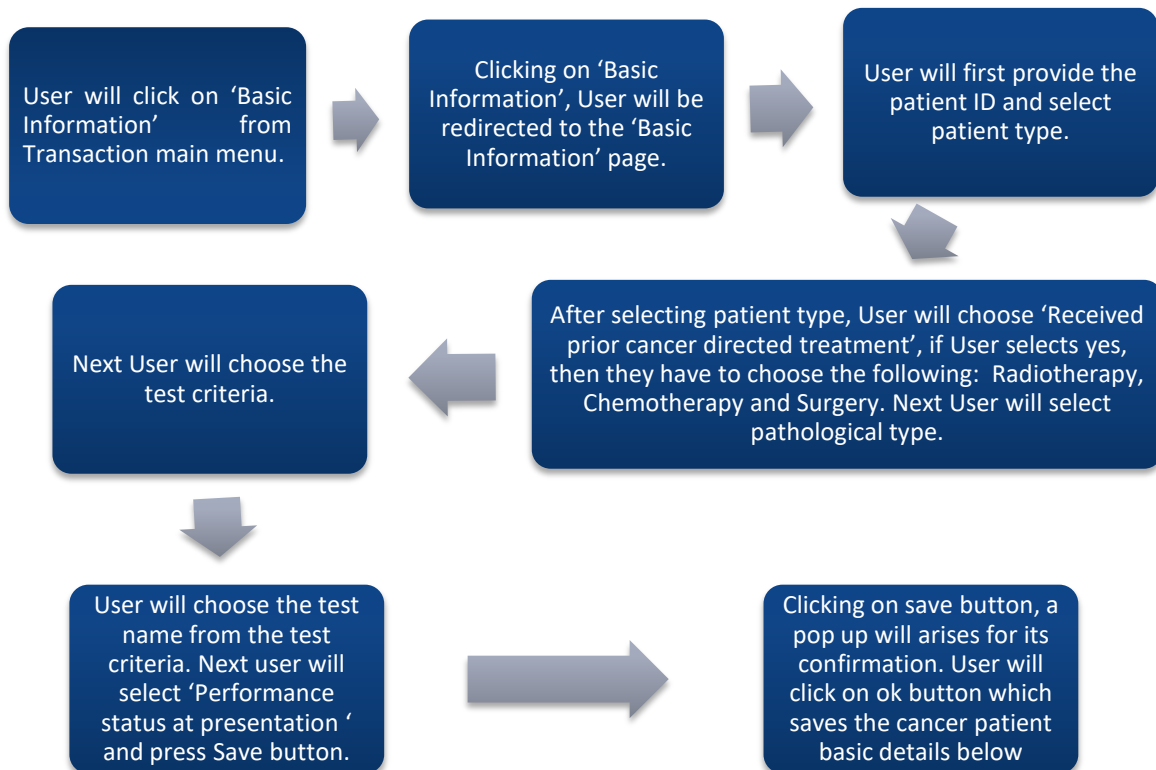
User will click on 'Basic Information' from Transaction main menu.

Clicking on 'Basic Information', User will be redirected to the 'Basic Information' page.

User will first provide the patient ID and select patient type.

After selecting patient type, User will choose 'Received prior cancer directed treatment', if User selects yes, then they have to choose the following: Radiotherapy, Chemotherapy and Surgery. Next User will select pathological type.

Next User will choose the test criteria.

User will choose the test name from the test criteria. Next user will select 'Performance status at presentation ' and press Save button.

Clicking on save button, a pop up will arises for its confirmation. User will click on ok button which saves the cancer patient basic details below